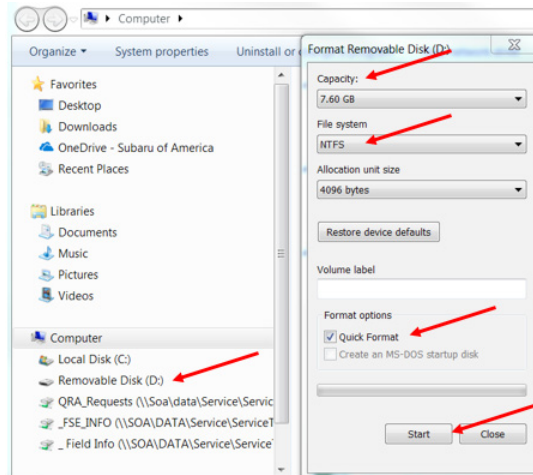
Computer ▸

Organize ▾ System properties Uninstall or c

Favorites
Desktop
Downloads
OneDrive - Subaru of America
Recent Places

Libraries
Documents
Music
Pictures
Videos

Computer
Local Disk (C:)
Removable Disk (D:)
QRA_Requests (\\Soa\data\Service\Servic
_FSE_INFO (\\SOA\DATA\Service\ServiceT
_ Field Info (\\SOA\DATA\Service\Service

Format Removable Disk (D:)

Capacity:
7.60 GB

File system
NTFS

Allocation unit size
4096 bytes

Restore device defaults

Volume label

Format options
Quick Format
Create an MS-DOS startup disk

Start Close